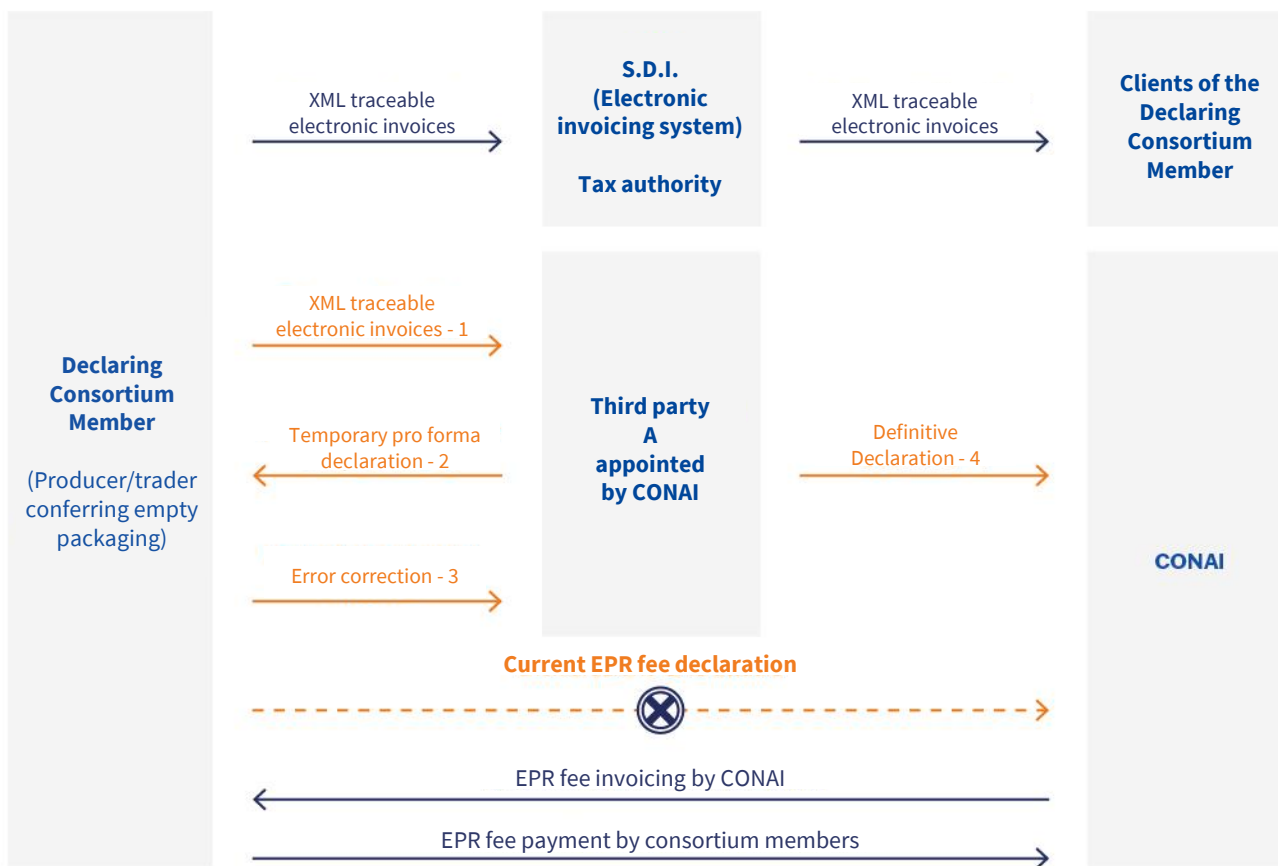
XML traceable electronic invoices

S.D.I. (Electronic invoicing system)

Tax authority

XML traceable electronic invoices

Clients of the Declaring Consortium Member

Declaring Consortium Member

(Producer/trader conferring empty packaging)

XML traceable electronic invoices - 1

Temporary pro forma declaration - 2

Error correction - 3

Third party A appointed by CONAI

Definitive Declaration - 4

CONAI

Current EPR fee declaration

EPR fee invoicing by CONAI

EPR fee payment by consortium members